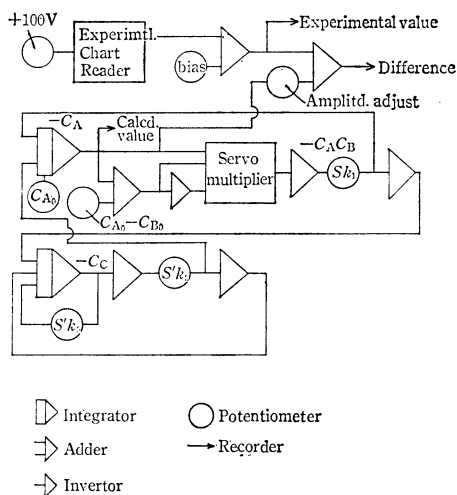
+100V

Experimtl. Chart Reader

Experimental value

bias

Difference

Amplitd. adjust

$-C_A$

Calcd. value

$C_{A_0}$

$C_{A_0}-C_{B_0}$

Servo multiplier

$-C_AC_B$

$Sk_1$

$-C_C$

$S'k_2$

$S'k_1$

Integrator

Potentiometer

Adder

Recorder

Invertor